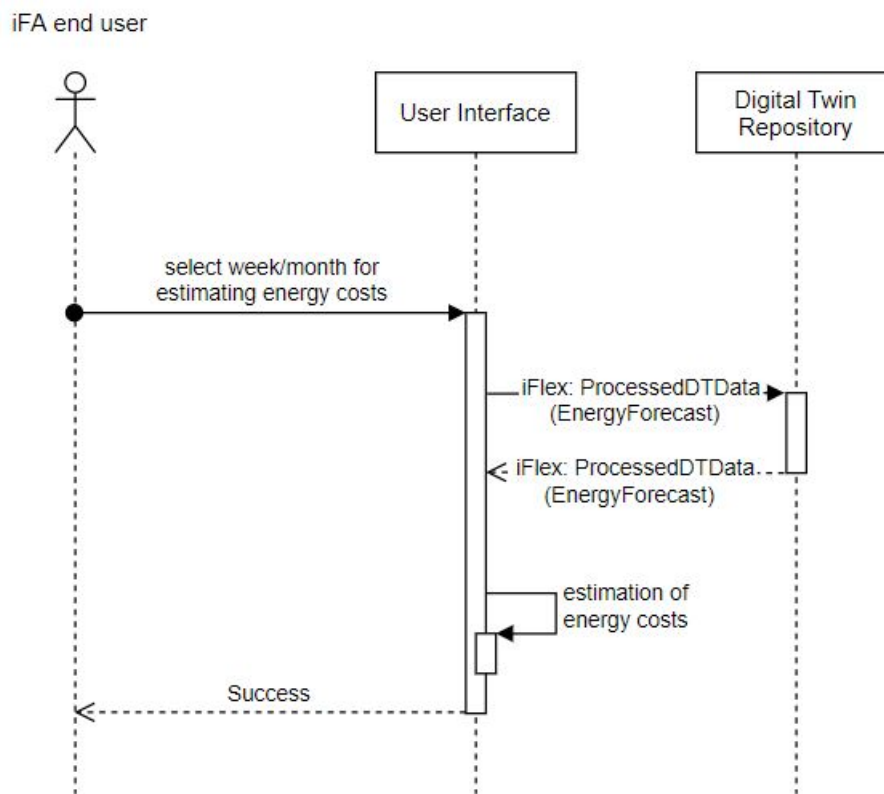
iFA end user

User Interface

Digital Twin Repository

select week/month for estimating energy costs

iFlex: ProcessedDTData (EnergyForecast)

iFlex: ProcessedDTData (EnergyForecast)

estimation of energy costs

Success